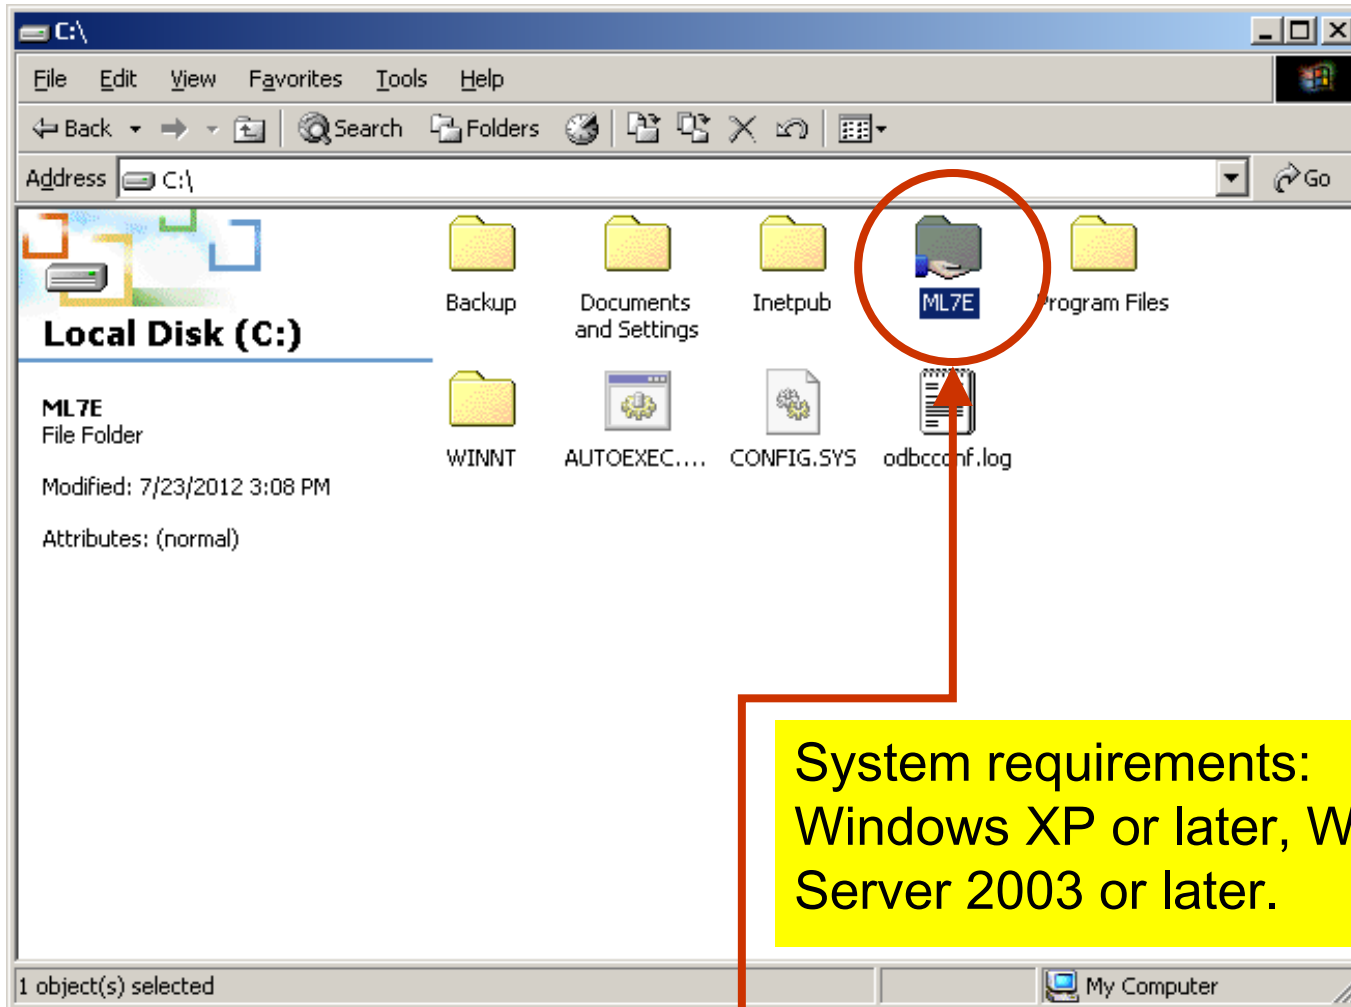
C:\

File Edit View Favorites Tools Help

Back Search Folders

Address C:\ Go

Local Disk (C:)

ML7E
File Folder

Modified: 7/23/2012 3:08 PM

Attributes: (normal)

Backup

Documents and Settings

Inetpub

ML7E

rogram Files

WINNT

AUTOEXEC....

CONFIG.SYS

odbcc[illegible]f.log

System requirements:
Windows XP or later, W
Server 2003 or later.

1 object(s) selected

My Computer